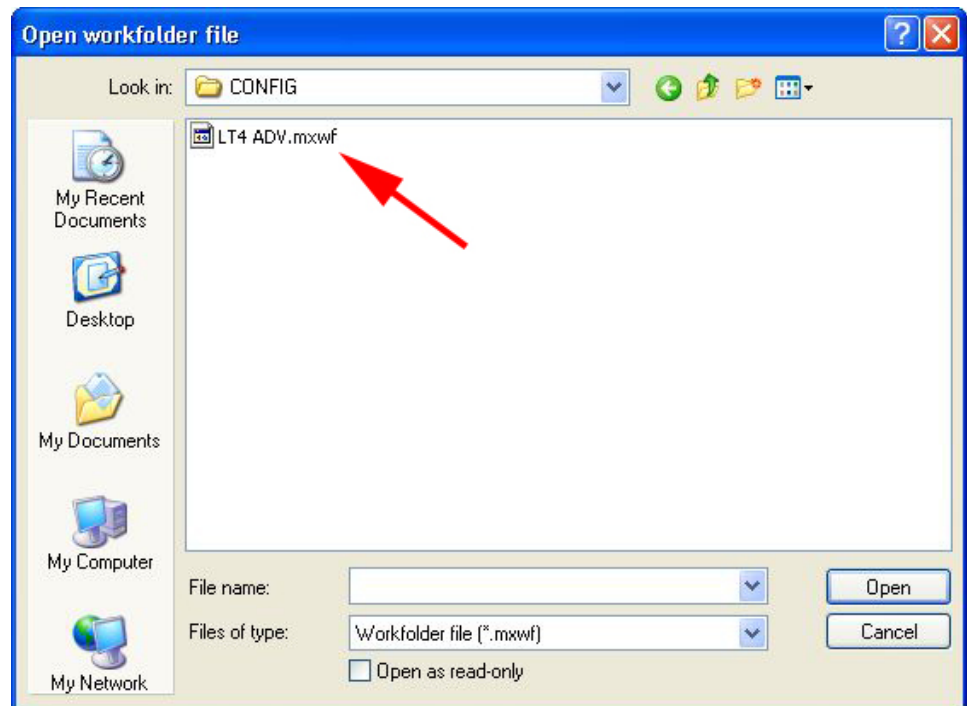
Open workfolder file

Look in: CONFIG

LT4 ADV.mxwf

My Recent Documents

Desktop

My Documents

My Computer

My Network

File name:

Files of type: Workfolder file (*.mxwf)

Open as read-only

Open

Cancel